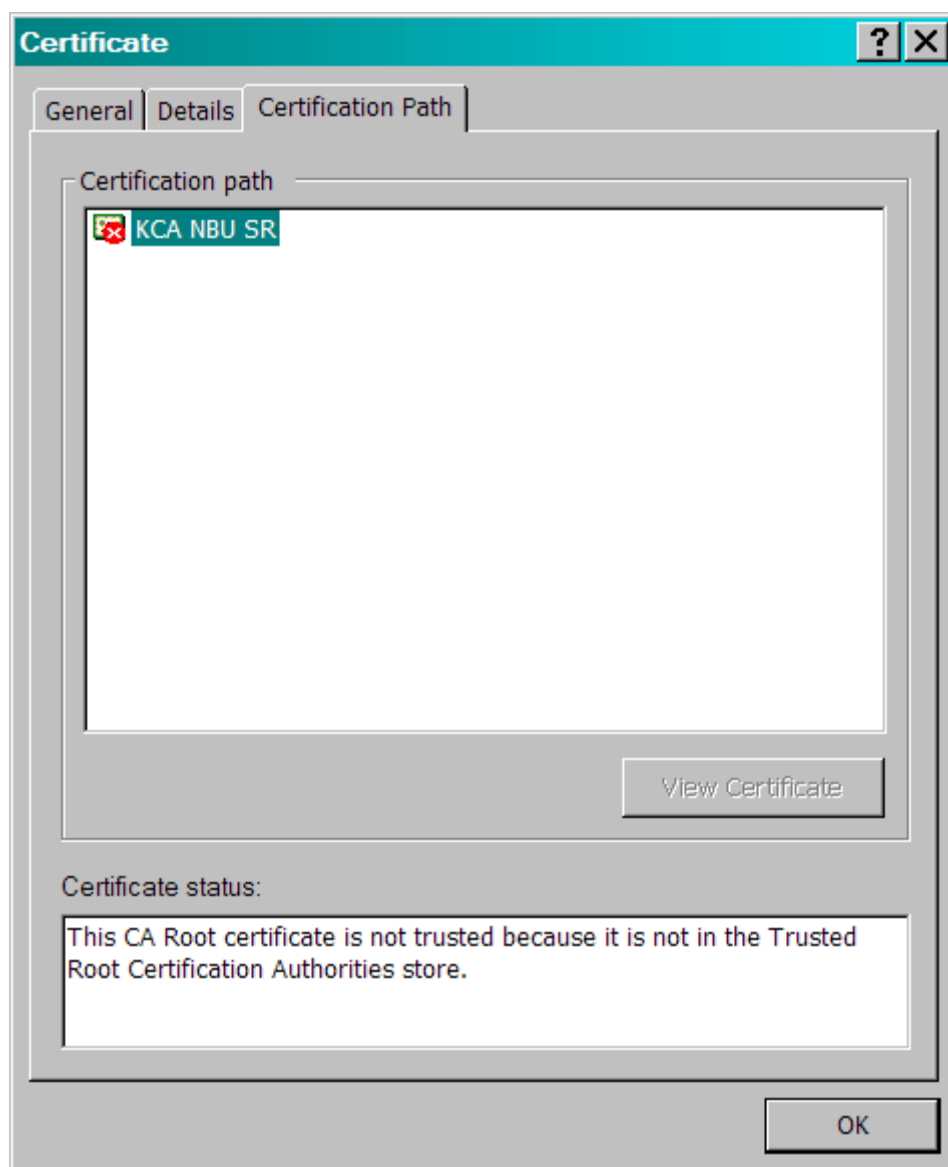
Certificate

? X

General | Details | Certification Path

Certification path

KCA NBU SR

View Certificate

Certificate status:

This CA Root certificate is not trusted because it is not in the Trusted Root Certification Authorities store.

OK